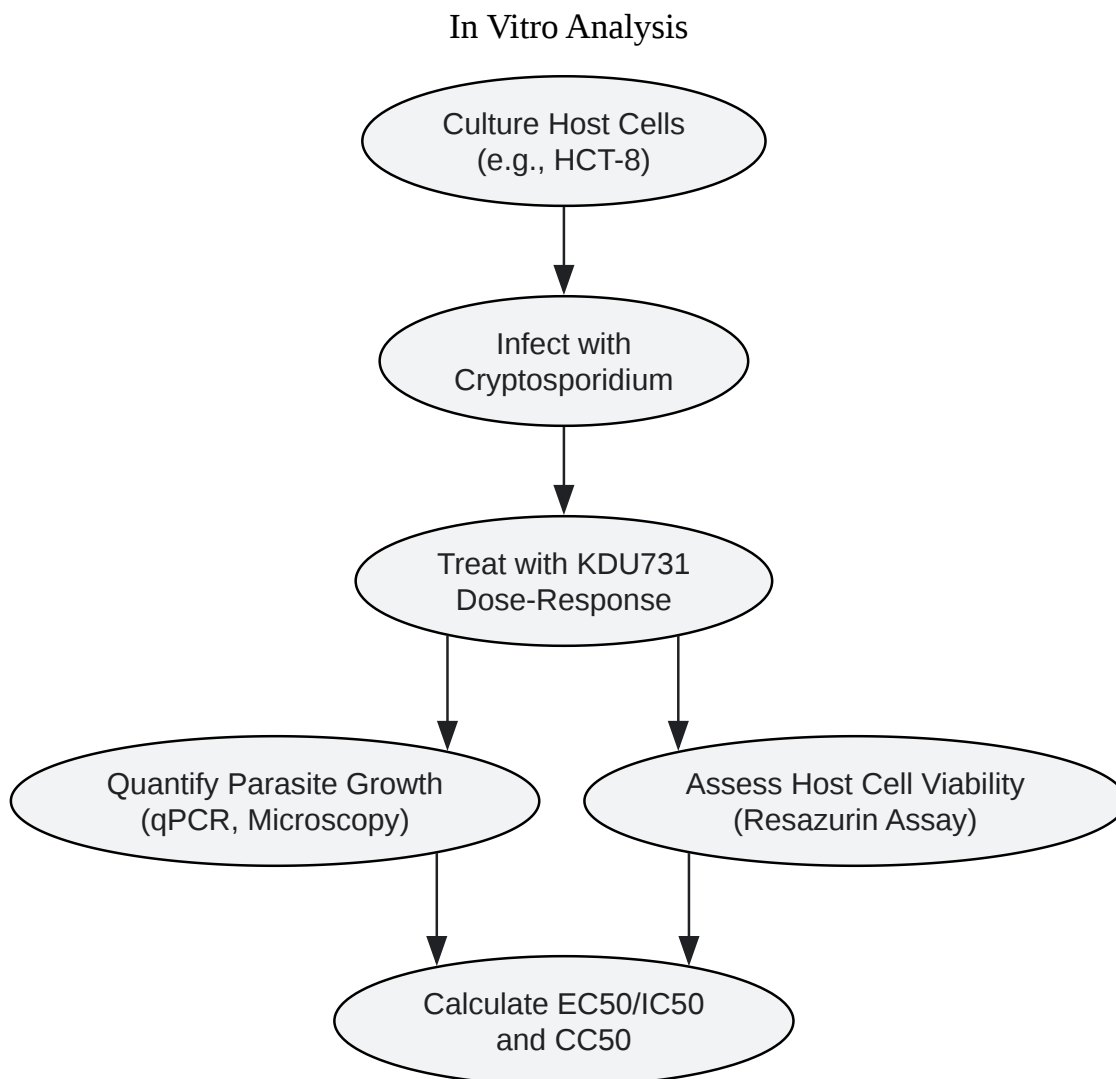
In Vitro Analysis

Culture Host Cells
(e.g., HCT-8)

Infect with
Cryptosporidium

Treat with KDU731
Dose-Response

Quantify Parasite Growth
(qPCR, Microscopy)

Assess Host Cell Viability
(Resazurin Assay)

Calculate EC50/IC50
and CC50